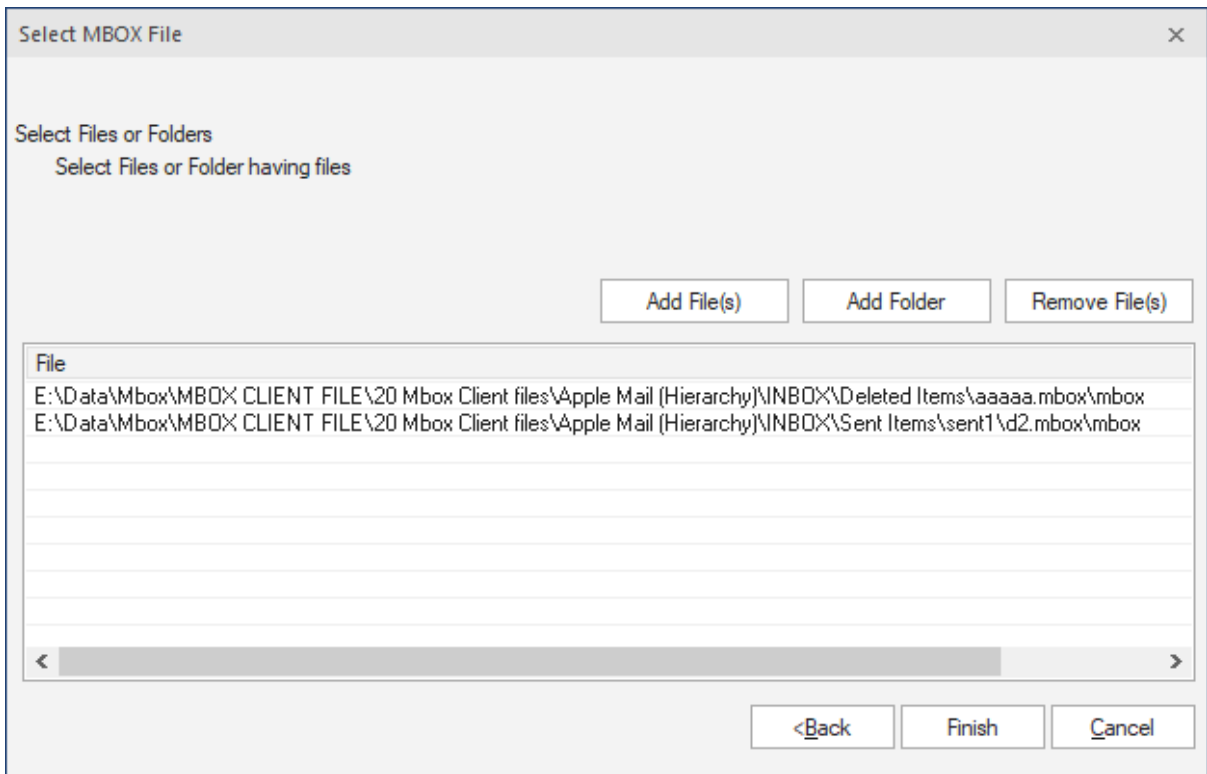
Select MBOX File

×

Select Files or Folders

Select Files or Folder having files

Add File(s)

Add Folder

Remove File(s)

| File |
|---|
| E:\Data\Mbox\MBOX CLIENT FILE\20 Mbox Client files\Apple Mail (Hierarchy)\INBOX\Deleted Items\aaaaa.mbox\mbox |
| E:\Data\Mbox\MBOX CLIENT FILE\20 Mbox Client files\Apple Mail (Hierarchy)\INBOX\Sent Items\sent1\d2.mbox\mbox |

<Back

Finish

Cancel